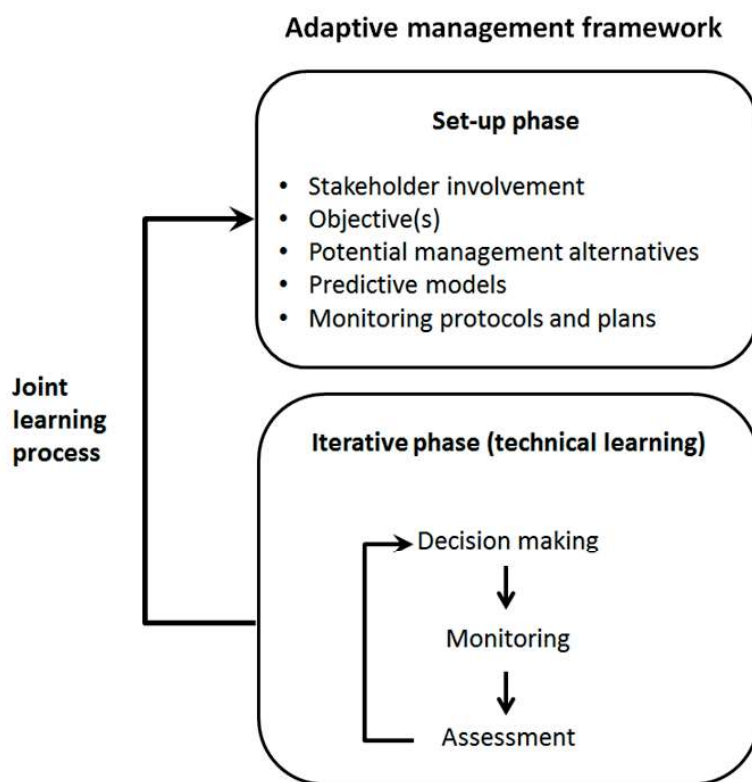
Adaptive management framework

Set-up phase

- Stakeholder involvement
- Objective(s)
- Potential management alternatives
- Predictive models
- Monitoring protocols and plans

Joint learning process

Iterative phase (technical learning)

Decision making

Monitoring

Assessment